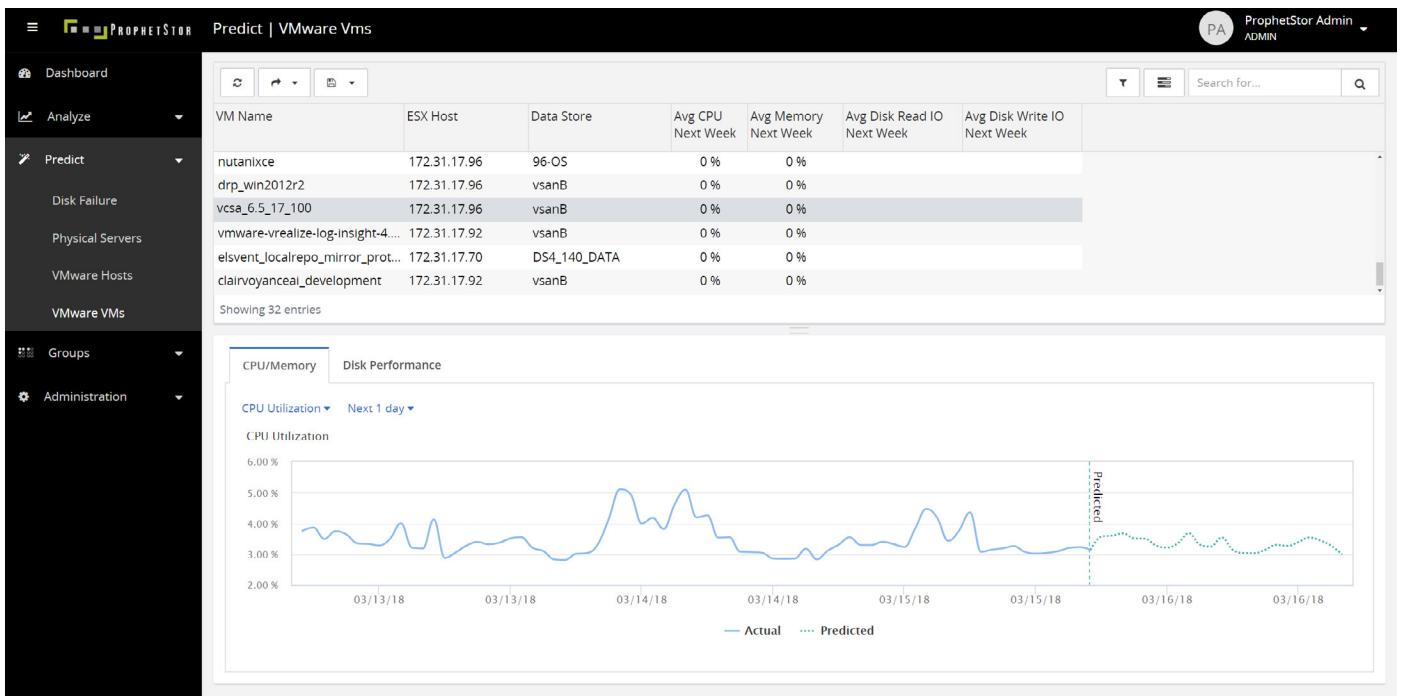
PROPHETSTOR Predict | VMware Vms

PA ProphetStor Admin ADMIN

Dashboard
Analyze
Predict
Disk Failure
Physical Servers
VMware Hosts
VMware VMs
Groups
Administration

Search for...

| VM Name | ESX Host | Data Store | Avg CPU Next Week | Avg Memory Next Week | Avg Disk Read IO Next Week | Avg Disk Write IO Next Week |
|---|---|---|---|---|---|---|
| nutanixce | 172.31.17.96 | 96-OS | 0 % | 0 % | | |
| drp_win2012r2 | 172.31.17.96 | vsanB | 0 % | 0 % | | |
| vcsa_6.5_17_100 | 172.31.17.96 | vsanB | 0 % | 0 % | | |
| vmware-vrealize-log-insight-4.... | 172.31.17.92 | vsanB | 0 % | 0 % | | |
| elsvent_localrepo_mirror_prot... | 172.31.17.70 | DS4_140_DATA | 0 % | 0 % | | |
| clairvoyanceai_development | 172.31.17.92 | vsanB | 0 % | 0 % | | |

Showing 32 entries

CPU/Memory Disk Performance

CPU Utilization ▾ Next 1 day ▾

CPU Utilization

6.00 %
5.00 %
4.00 %
3.00 %
2.00 %

Predicted

03/13/18 03/13/18 03/14/18 03/14/18 03/15/18 03/15/18 03/16/18 03/16/18

Actual Predicted